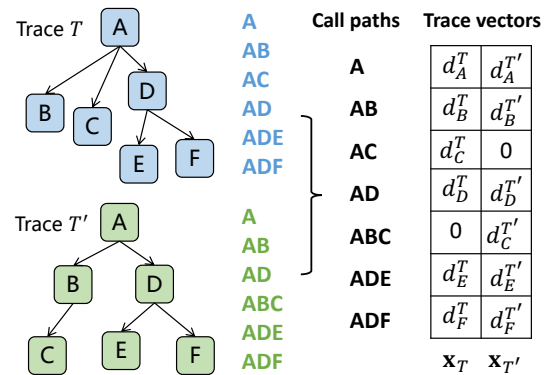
Trace $T$

A
B
C
D
E
F

Trace $T'$

A
B
D
C
E
F

A
AB
AC
AD
ADE
ADF

A
AB
AD
ABC
ADE
ADF

Call paths

A
AB
AC
AD
ABC
ADE
ADF

Trace vectors

| | |
|---|---|
| $d_A^T$ | $d_A^{T'}$ |
| $d_B^T$ | $d_B^{T'}$ |
| $d_C^T$ | 0 |
| $d_D^T$ | $d_D^{T'}$ |
| 0 | $d_C^{T'}$ |
| $d_E^T$ | $d_E^{T'}$ |
| $d_F^T$ | $d_F^{T'}$ |

$\mathbf{x}_T$ $\mathbf{x}_{T'}$